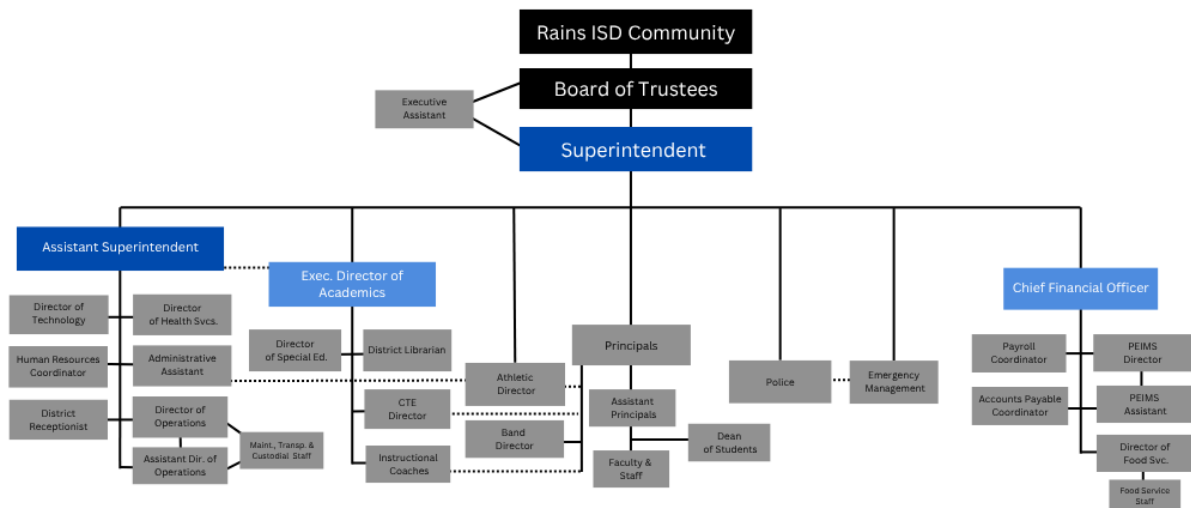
Rains ISD Community

Board of Trustees

Executive Assistant

Superintendent

Assistant Superintendent

Exec. Director of Academics

Chief Financial Officer

Director of Technology

Director of Health Svcs.

Human Resources Coordinator

Administrative Assistant

District Receptionist

Director of Operations

Assistant Dir. of Operations

Maint., Transp. & Custodial Staff

Director of Special Ed.

District Librarian

CTE Director

Instructional Coaches

Athletic Director

Band Director

Principals

Assistant Principals

Dean of Students

Faculty & Staff

Police

Emergency Management

Payroll Coordinator

PEIMS Director

Accounts Payable Coordinator

PEIMS Assistant

Director of Food Svc.

Food Service Staff